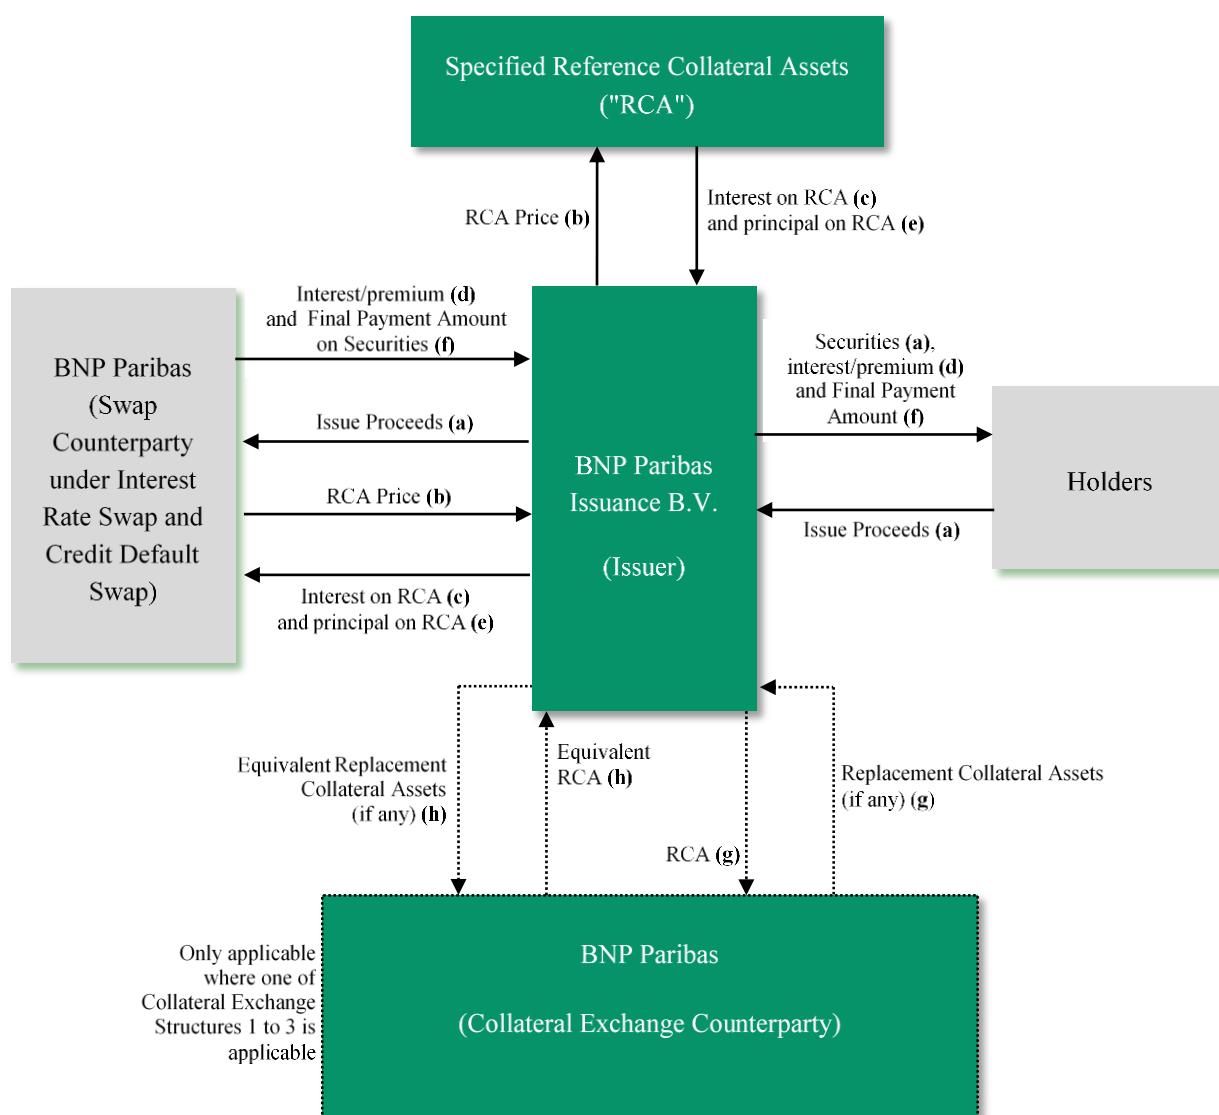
Specified Reference Collateral Assets ("RCA")

RCA Price **(b)**

Interest on RCA **(c)** and principal on RCA **(e)**

BNP Paribas (Swap Counterparty under Interest Rate Swap and Credit Default Swap)

Interest/premium **(d)** and Final Payment Amount on Securities **(f)**

Issue Proceeds **(a)**

RCA Price **(b)**

Interest on RCA **(c)** and principal on RCA **(e)**

BNP Paribas Issuance B.V.

(Issuer)

Securities **(a)**, interest/premium **(d)** and Final Payment Amount **(f)**

Issue Proceeds **(a)**

Holders

Equivalent Replacement Collateral Assets (if any) **(h)**

Equivalent RCA **(h)**

RCA **(g)**

Replacement Collateral Assets (if any) **(g)**

Only applicable where one of Collateral Exchange Structures 1 to 3 is applicable

BNP Paribas

(Collateral Exchange Counterparty)